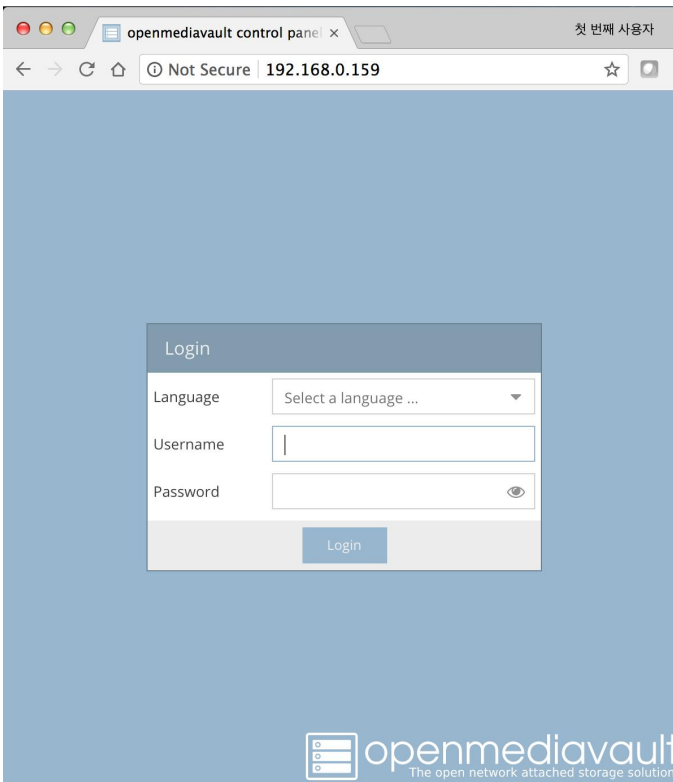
openmediavault control panel ×

첫 번째 사용자

Not Secure | 192.168.0.159

Login

Language

Select a language ...

Username

Password

Login

openmediavault
The open network attached storage solution